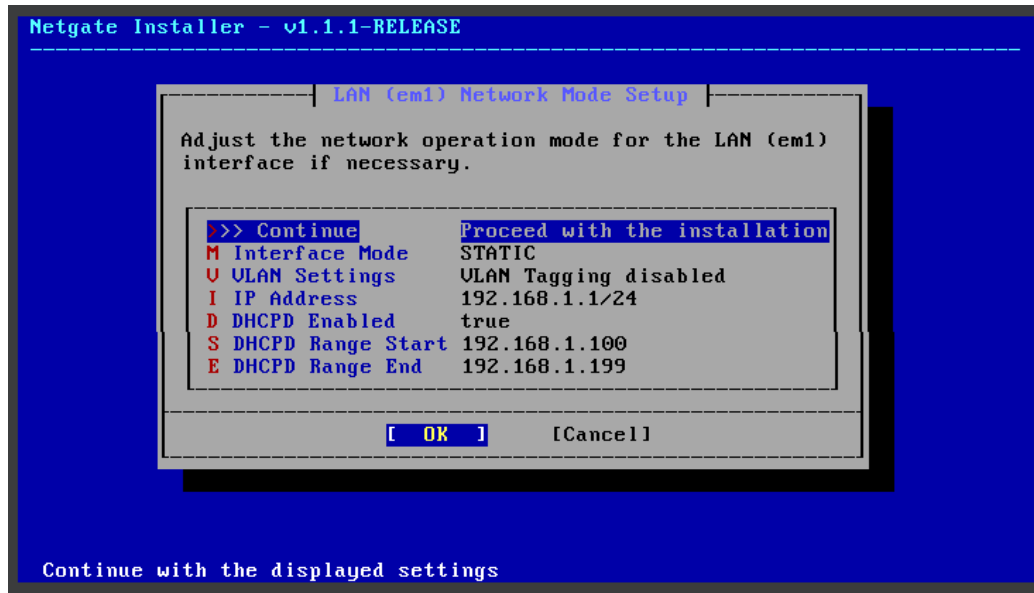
Netgate Installer - v1.1.1-RELEASE

LAN (em1) Network Mode Setup

Adjust the network operation mode for the LAN (em1) interface if necessary.

| | |
|---|---|
| >>> Continue | Proceed with the installation |
| M Interface Mode | STATIC |
| V VLAN Settings | VLAN Tagging disabled |
| I IP Address | 192.168.1.1/24 |
| D DHCPD Enabled | true |
| S DHCPD Range Start | 192.168.1.100 |
| E DHCPD Range End | 192.168.1.199 |

[ OK ] [Cancel]

Continue with the displayed settings